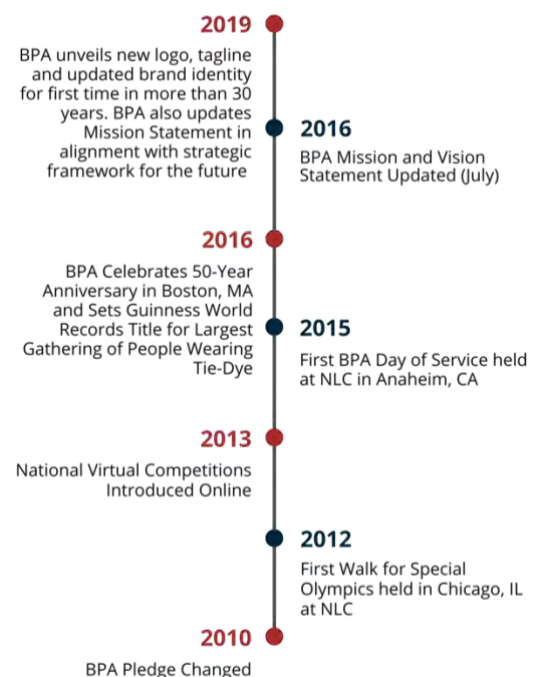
2019

BPA unveils new logo, tagline and updated brand identity for first time in more than 30 years. BPA also updates Mission Statement in alignment with strategic framework for the future

2016

BPA Mission and Vision Statement Updated (July)

2016

BPA Celebrates 50-Year Anniversary in Boston, MA and Sets Guinness World Records Title for Largest Gathering of People Wearing Tie-Dye

2015

First BPA Day of Service held at NLC in Anaheim, CA

2013

National Virtual Competitions Introduced Online

2012

First Walk for Special Olympics held in Chicago, IL at NLC

2010

BPA Pledge Changed